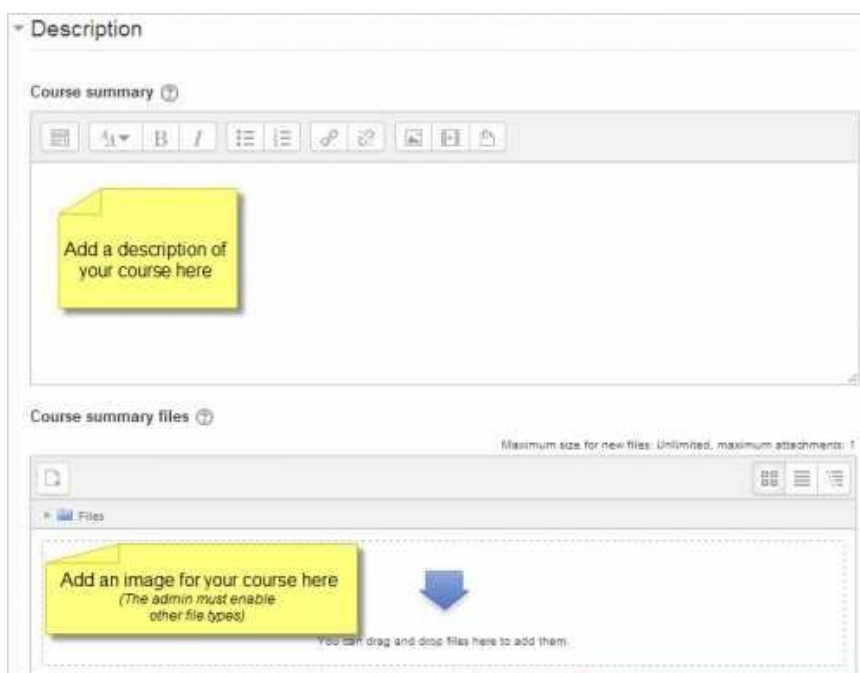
Description

Course summary

Add a description of your course here

Course summary files

Maximum size for new files: Unlimited, maximum attachments: 1

Files

Add an image for your course here
(The admin must enable other file types)

You can drag and drop files here to add them.